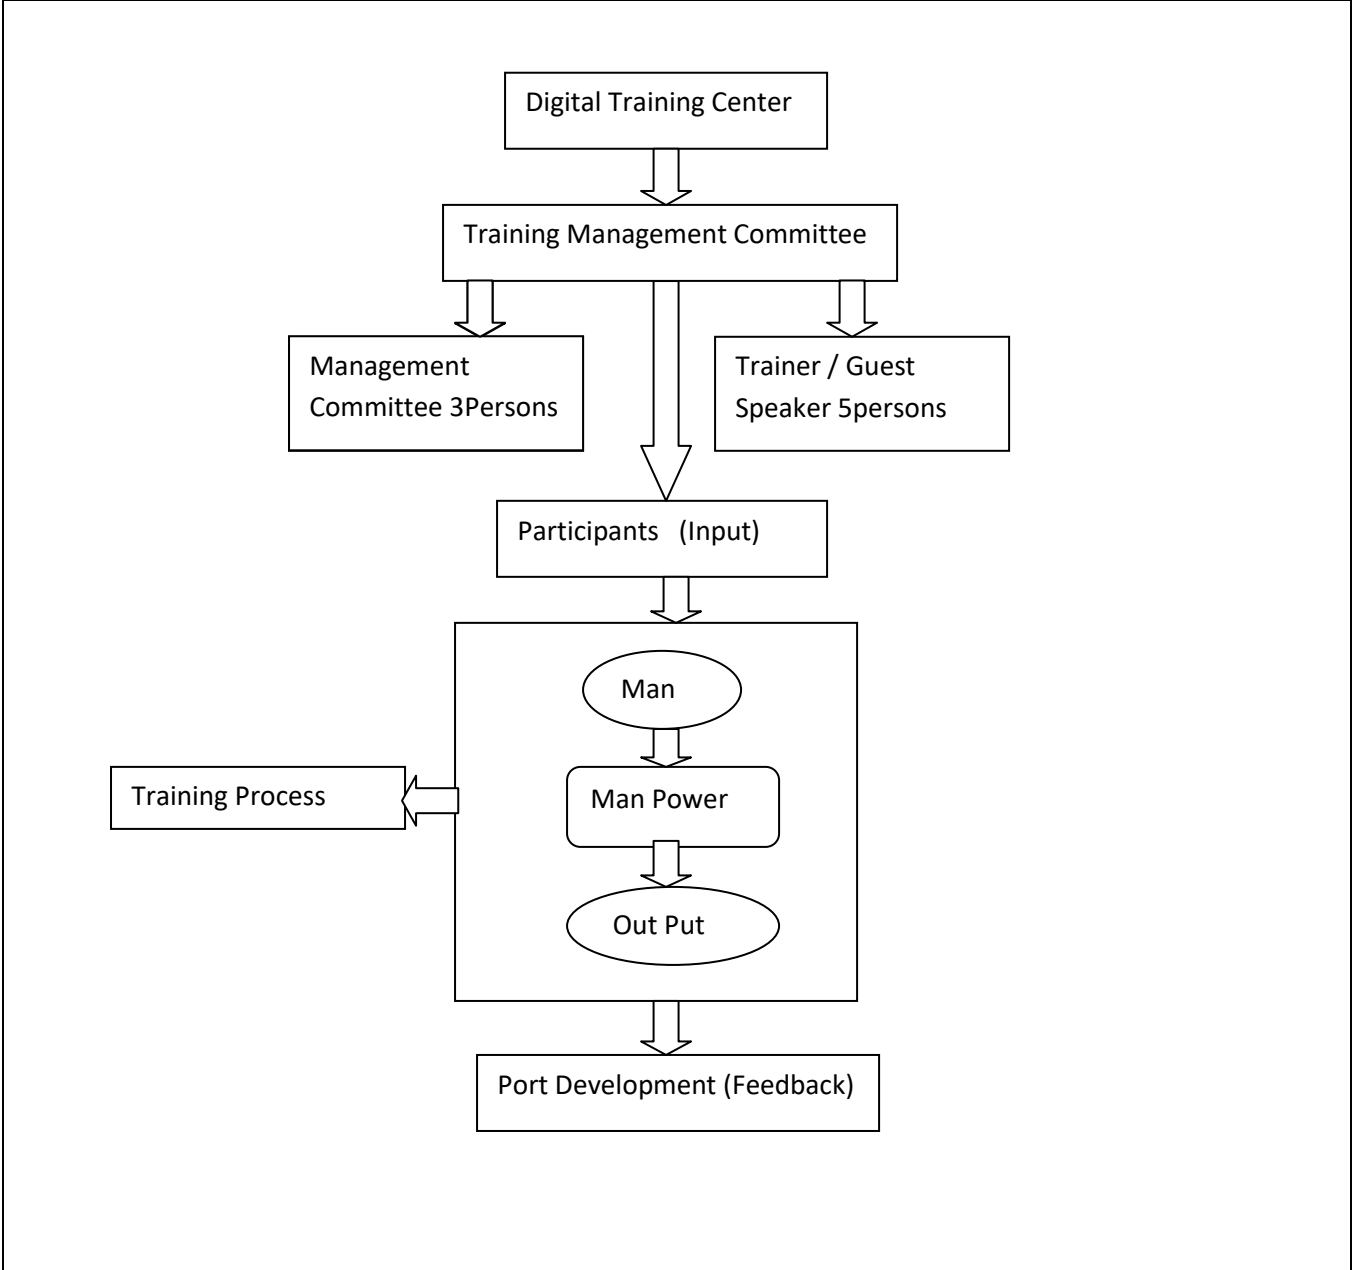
Digital Training Center

Training Management Committee

Management Committee 3Persons

Trainer / Guest Speaker 5persons

Participants (Input)

Man

Man Power

Out Put

Training Process

Port Development (Feedback)